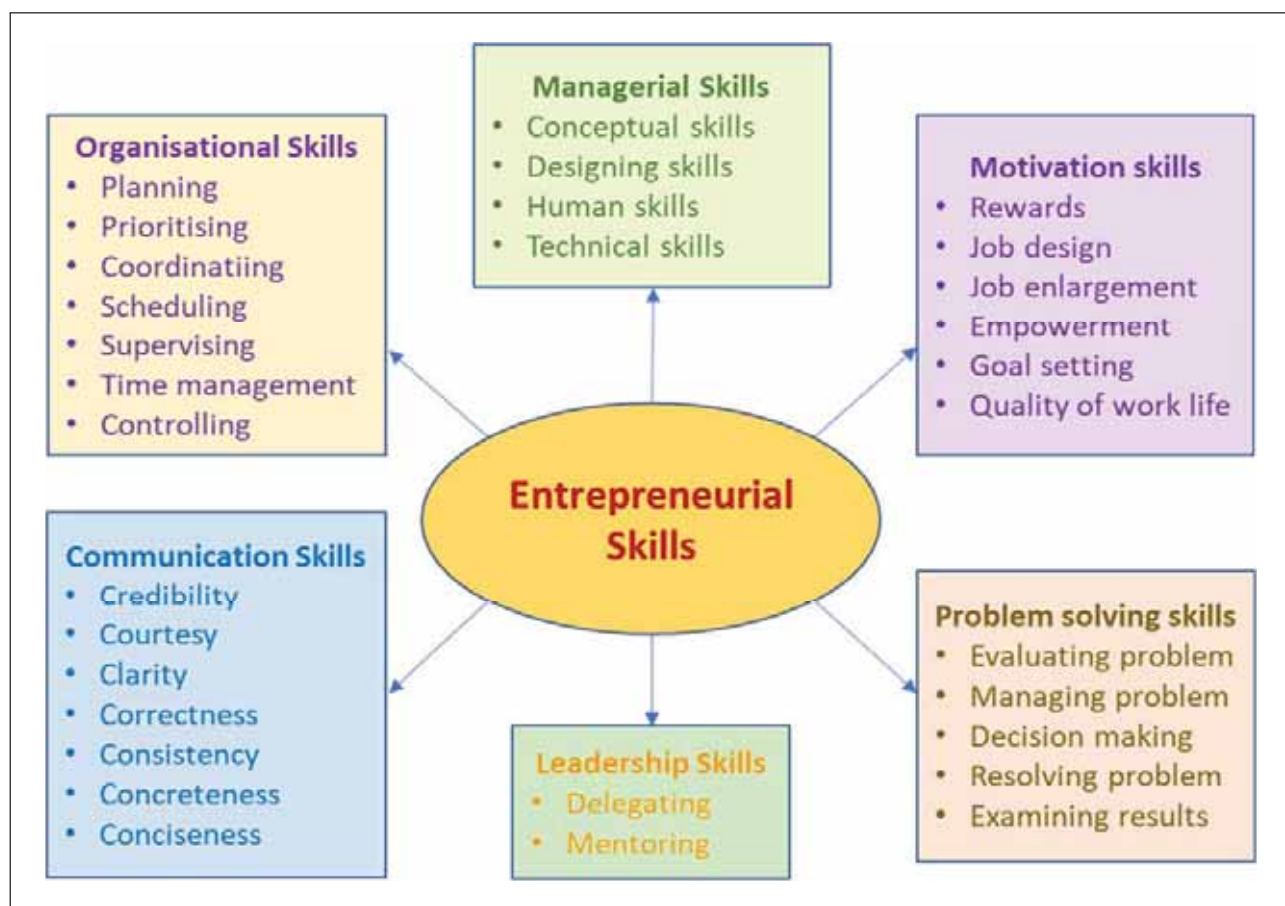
Managerial Skills
- Conceptual skills
- Designing skills
- Human skills
- Technical skills

Organisational Skills
- Planning
- Prioritising
- Coordinatiing
- Scheduling
- Supervising
- Time management
- Controlling

Motivation skills
- Rewards
- Job design
- Job enlargement
- Empowerment
- Goal setting
- Quality of work life

Entrepreneurial Skills

Communication Skills
- Credibility
- Courtesy
- Clarity
- Correctness
- Consistency
- Concreteness
- Conciseness

Problem solving skills
- Evaluating problem
- Managing problem
- Decision making
- Resolving problem
- Examining results

Leadership Skills
- Delegating
- Mentoring